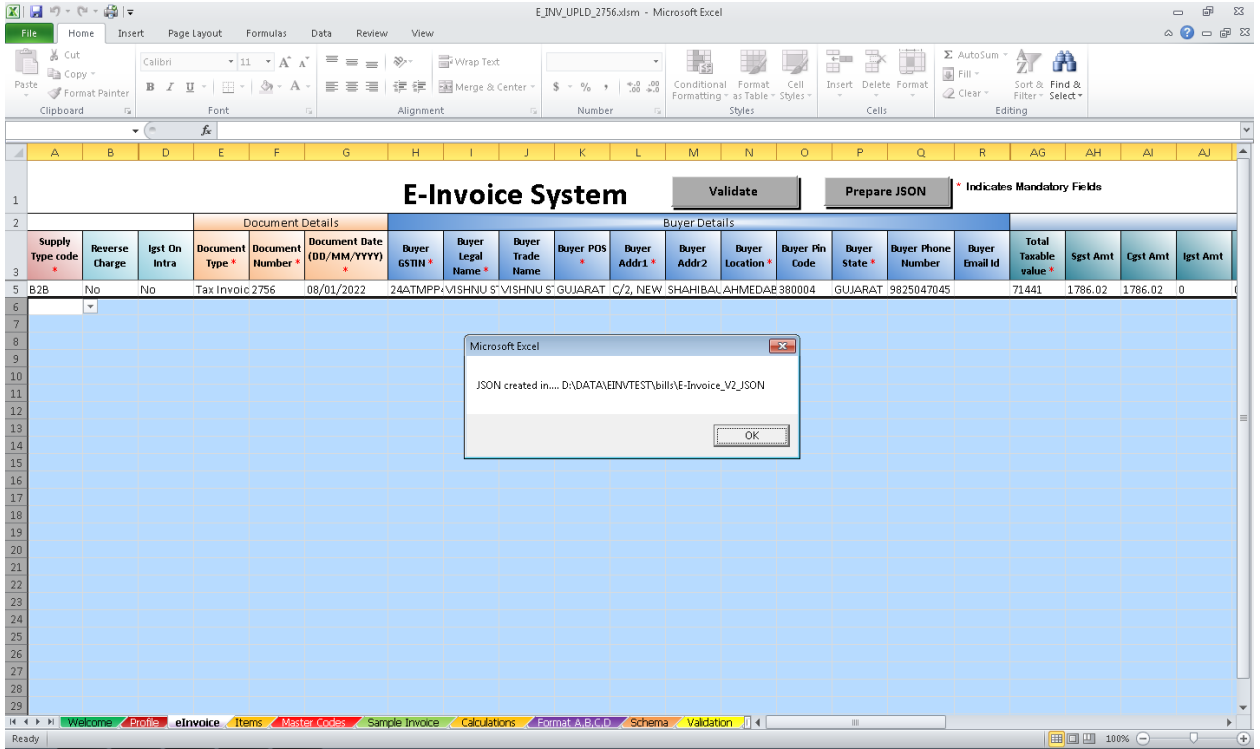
E_INV_UPLD_2756.xlsm - Microsoft Excel

File | Home | Insert | Page Layout | Formulas | Data | Review | View

Paste | Cut | Copy | Format Painter | Clipboard
Calibri | 11 | Font
Wrap Text | Merge & Center | Alignment
$ % , | Number
Conditional Formatting | Format as Table | Cell Styles | Styles
Insert | Delete | Format | Cells
AutoSum | Fill | Clear | Sort & Filter | Find & Select | Editing

$f_x$

E-Invoice System

Validate | Prepare JSON | * Indicates Mandatory Fields

| A | B | D | E | F | G | H | I | J | K | L | M | N | O | P | Q | R | AG | AH | AI | AJ |
|---|---|---|---|---|---|---|---|---|---|---|---|---|---|---|---|---|---|---|---|---|
| | | | Document Details | | | Buyer Details | | | | | | | | | | | | | | |
| Supply Type code * | Reverse Charge | Igst On Intra | Document Type * | Document Number * | Document Date (DD/MM/YYYY) * | Buyer GSTIN * | Buyer Legal Name * | Buyer Trade Name | Buyer POS * | Buyer Addr1 * | Buyer Addr2 | Buyer Location * | Buyer Pin Code | Buyer State * | Buyer Phone Number | Buyer Email Id | Total Taxable value * | Sgst Amt | Cgst Amt | Igst Amt |
| B2B | No | No | Tax Invoic | 2756 | 08/01/2022 | 24ATMPP | VISHNU S | VISHNU S | GUJARAT | C/2, NEW | SHAHIBAU | AHMEDAB | 380004 | GUJARAT | 9825047045 | | 71441 | 1786.02 | 1786.02 | 0 |

Microsoft Excel

JSON created in.... D:\DATA\EINVTEST\bills\E-Invoice_V2_JSON

OK

Welcome | Profile | eInvoice | Items | Master Codes | Sample Invoice | Calculations | Format A,B,C,D | Schema | Validation

Ready | 100%